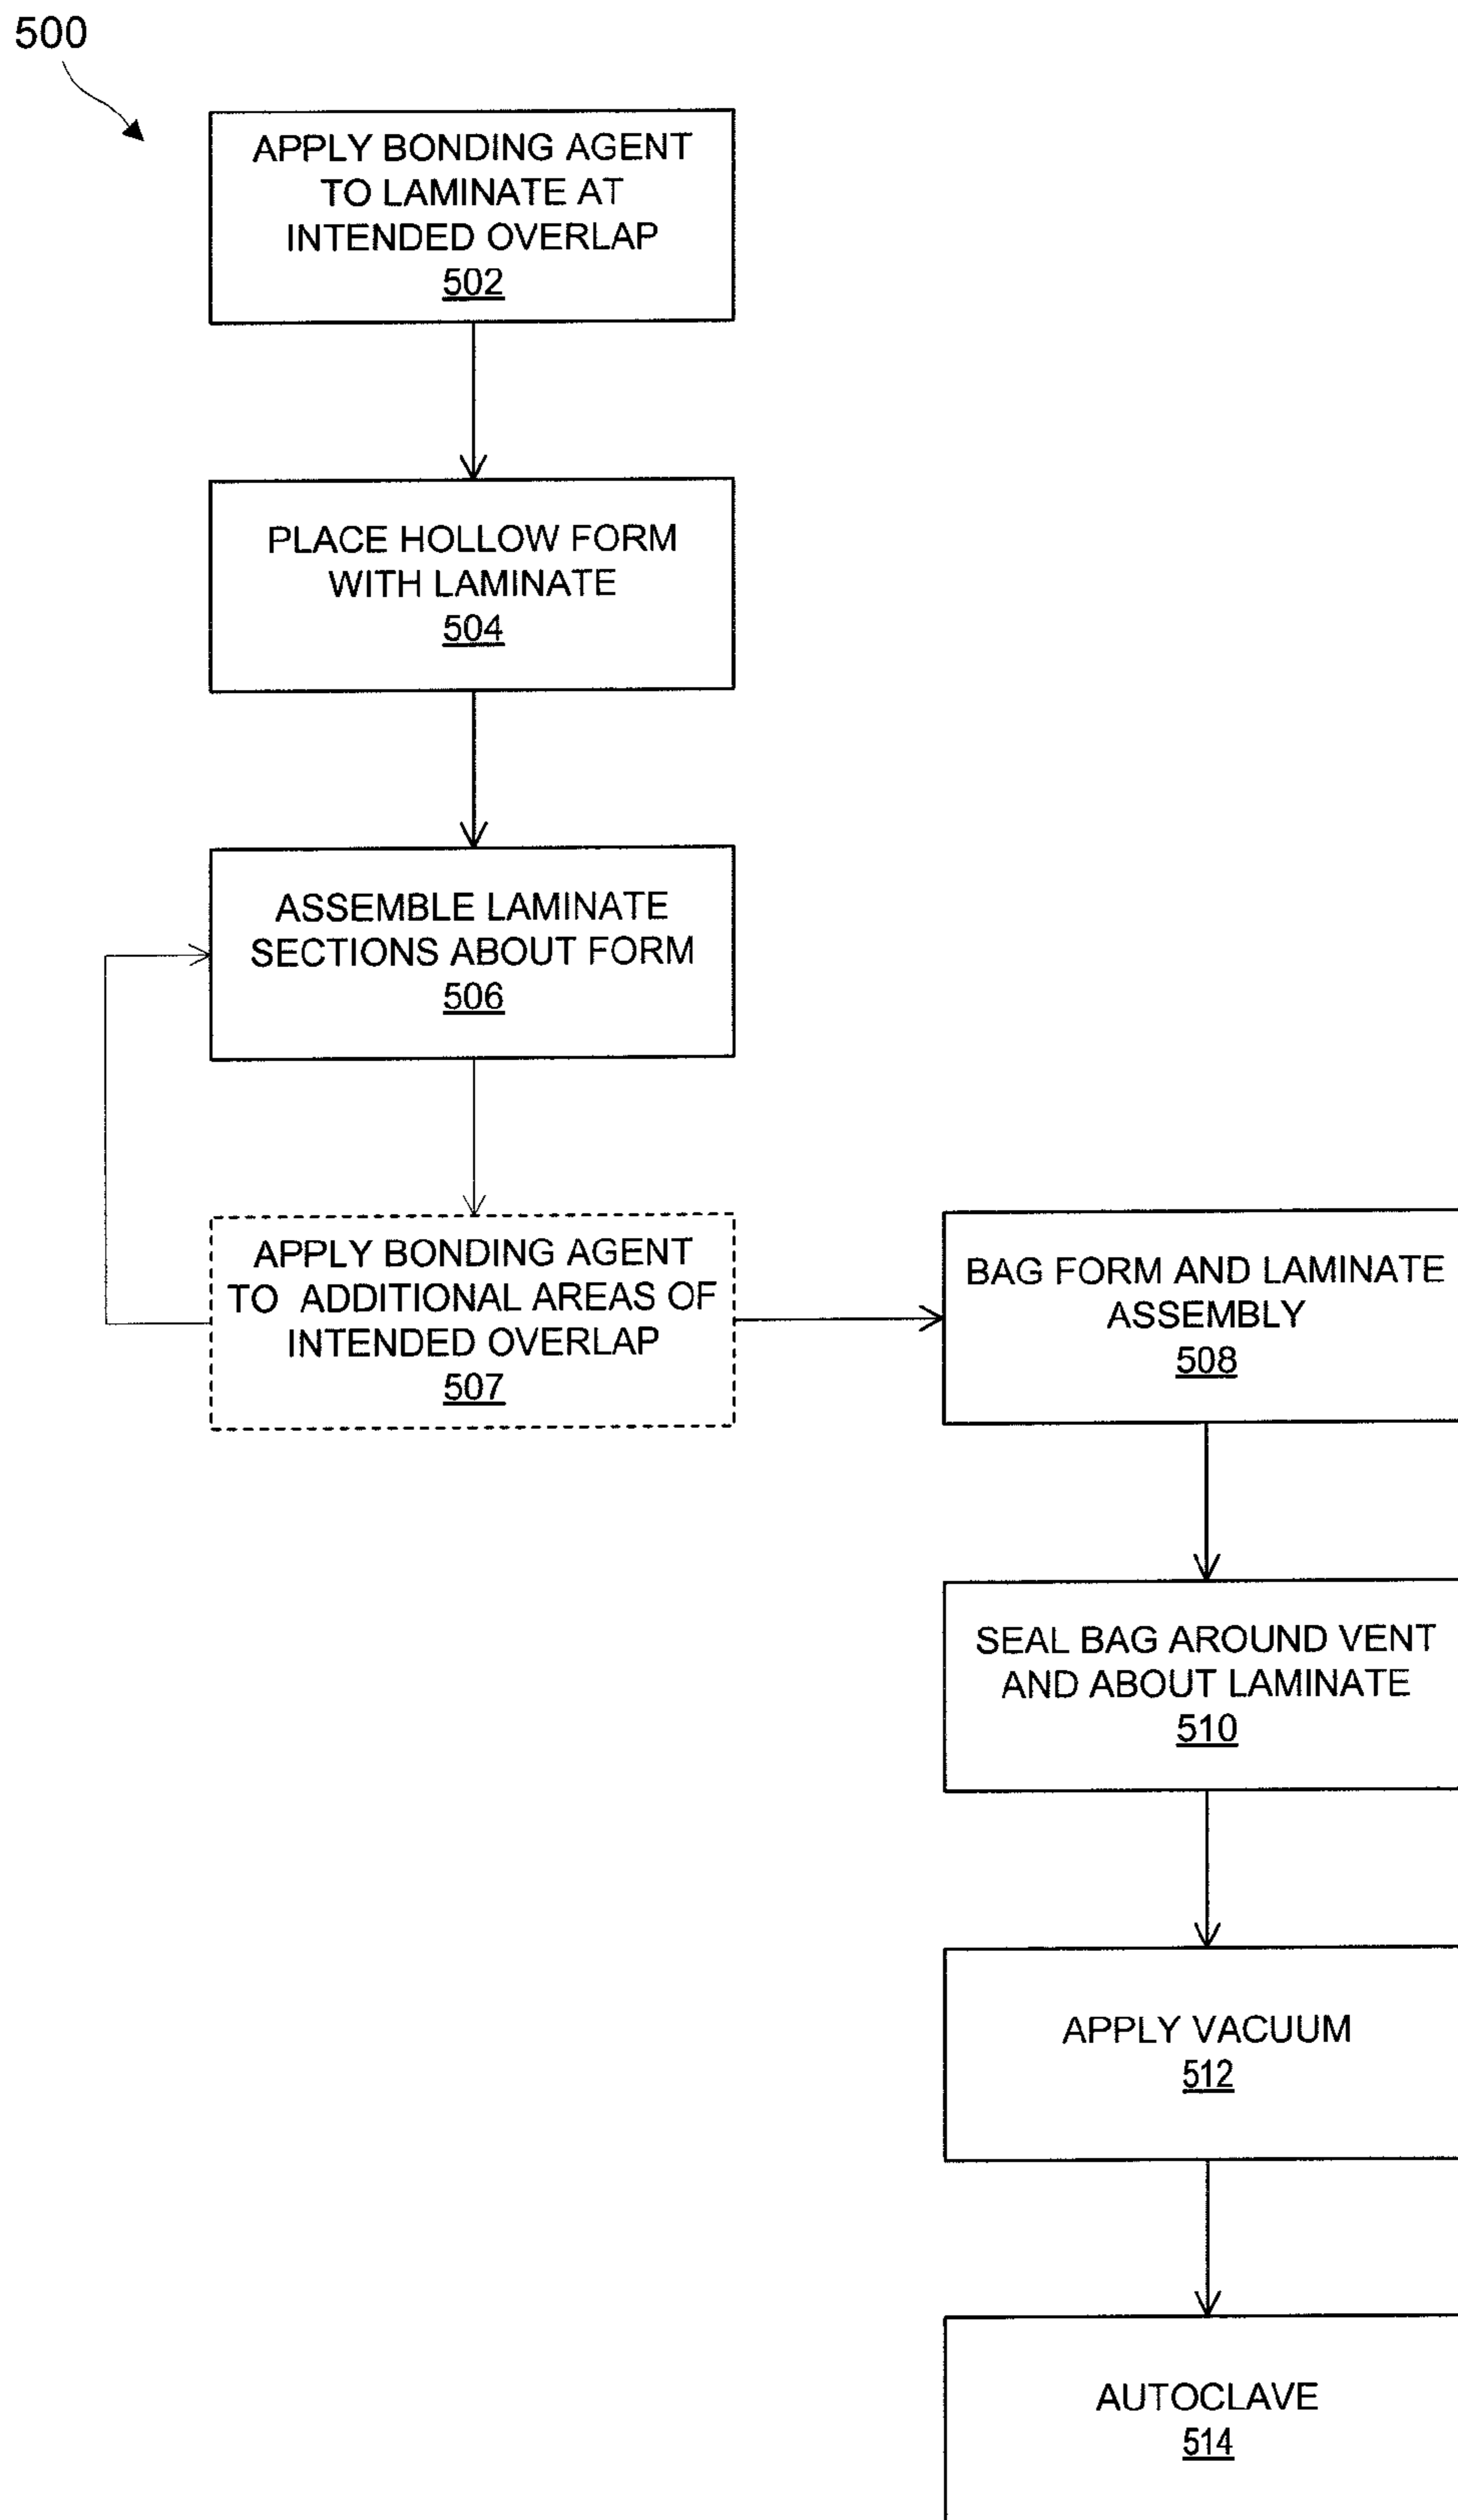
500

APPLY BONDING AGENT TO LAMINATE AT INTENDED OVERLAP
502

PLACE HOLLOW FORM WITH LAMINATE
504

ASSEMBLE LAMINATE SECTIONS ABOUT FORM
506

APPLY BONDING AGENT TO ADDITIONAL AREAS OF INTENDED OVERLAP
507

BAG FORM AND LAMINATE ASSEMBLY
508

SEAL BAG AROUND VENT AND ABOUT LAMINATE
510

APPLY VACUUM
512

AUTOCLAVE
514